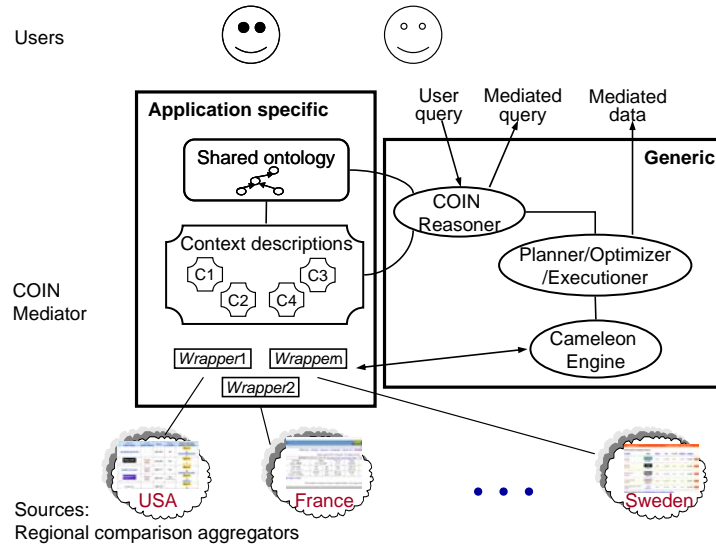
Users

Application specific

User query

Mediated query

Mediated data

Shared ontology

Generic

COIN Reasoner

Context descriptions

C1

C3

C2

C4

Planner/Optimizer /Executioner

COIN Mediator

Cameleon Engine

Wrapper1

Wrapperm

Wrapper2

USA

France

• • •

Sweden

Sources:
Regional comparison aggregators